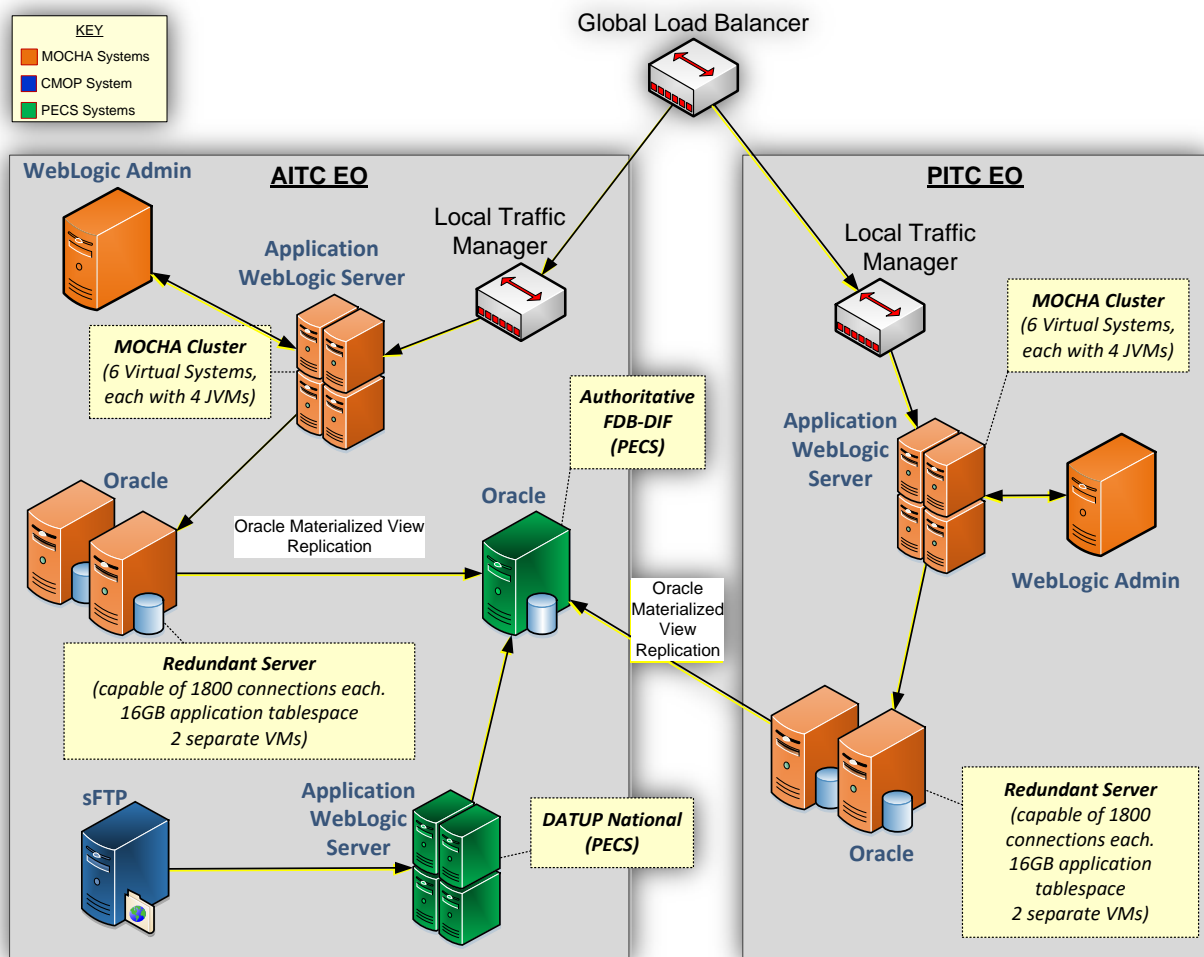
KEY
MOCHA Systems
CMOP System
PECS Systems

Global Load Balancer

WebLogic Admin

AITC EO

Local Traffic Manager

Application WebLogic Server

MOCHA Cluster
(6 Virtual Systems, each with 4 JVMs)

Authoritative FDB-DIF (PECS)

Oracle

Oracle Materialized View Replication

Oracle

Redundant Server
(capable of 1800 connections each. 16GB application tablespace 2 separate VMs)

sFTP

Application WebLogic Server

DATUP National (PECS)

PITC EO

Local Traffic Manager

MOCHA Cluster
(6 Virtual Systems, each with 4 JVMs)

Application WebLogic Server

WebLogic Admin

Oracle Materialized View Replication

Oracle

Redundant Server
(capable of 1800 connections each. 16GB application tablespace 2 separate VMs)